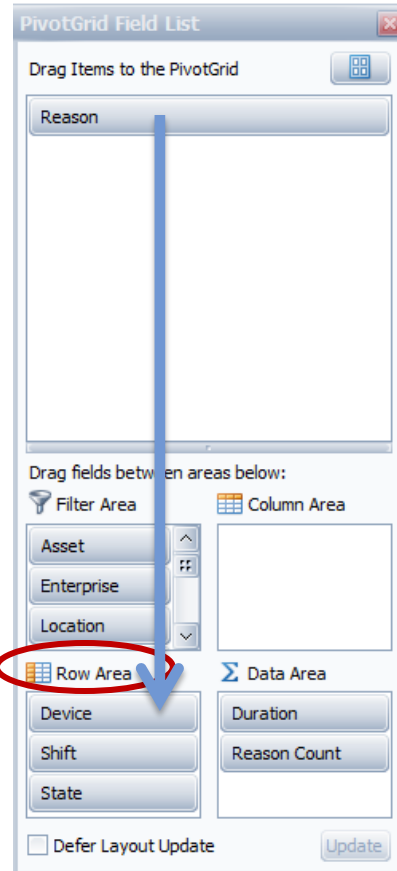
PivotGrid Field List

Drag Items to the PivotGrid

Reason

Drag fields between areas below:

Filter Area

Asset

Enterprise

Location

Column Area

Row Area

Device

Shift

State

$\Sigma$ Data Area

Duration

Reason Count

Defer Layout Update

Update